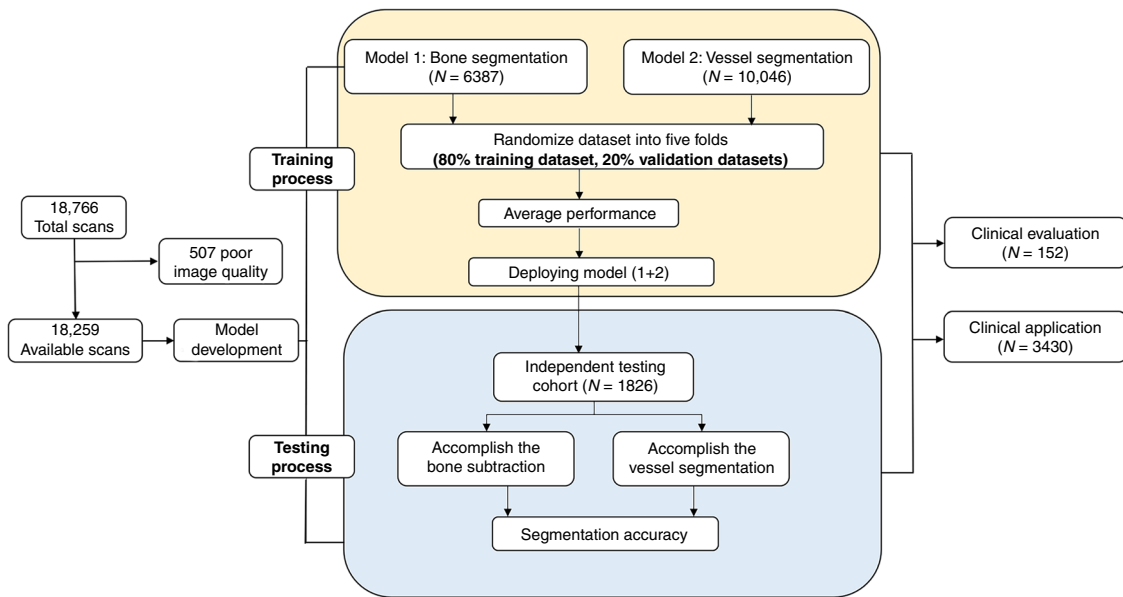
18,766
Total scans

507 poor image quality

18,259
Available scans

Model development

Training process

Model 1: Bone segmentation
($N$ = 6387)

Model 2: Vessel segmentation
($N$ = 10,046)

Randomize dataset into five folds
**(80% training dataset, 20% validation datasets)**

Average performance

Deploying model (1+2)

Testing process

Independent testing cohort ($N$ = 1826)

Accomplish the bone subtraction

Accomplish the vessel segmentation

Segmentation accuracy

Clinical evaluation
($N$ = 152)

Clinical application
($N$ = 3430)